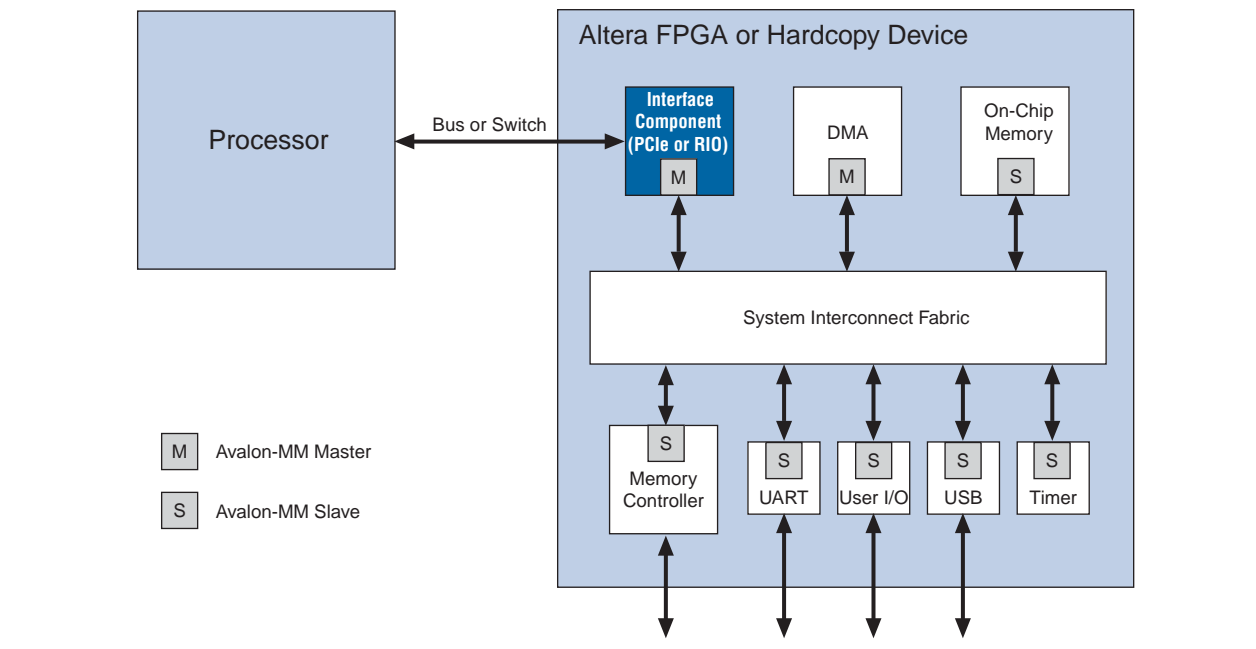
Processor

Bus or Switch

Altera FPGA or Hardcopy Device

Interface Component (PCIe or RIO)

M

DMA

M

On-Chip Memory

S

System Interconnect Fabric

S

Memory Controller

S

UART

S

User I/O

S

USB

S

Timer

M Avalon-MM Master

S Avalon-MM Slave